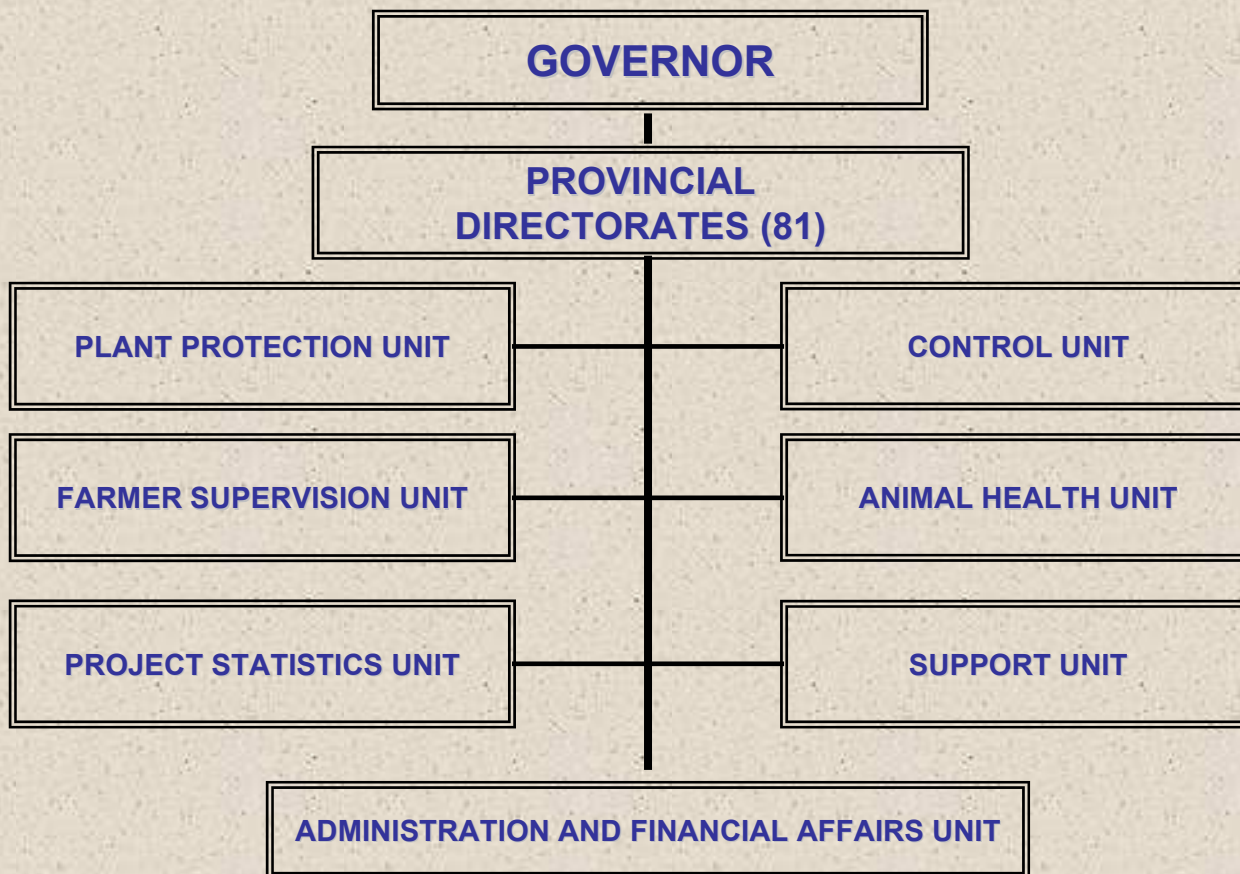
GOVERNOR

PROVINCIAL DIRECTORATES (81)

PLANT PROTECTION UNIT

CONTROL UNIT

FARMER SUPERVISION UNIT

ANIMAL HEALTH UNIT

PROJECT STATISTICS UNIT

SUPPORT UNIT

ADMINISTRATION AND FINANCIAL AFFAIRS UNIT